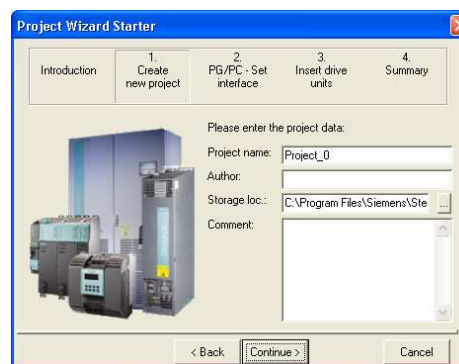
Project Wizard Starter

Introduction

1.
Create
new project

2.
PG/PC - Set
interface

3.
Insert drive
units

4.
Summary

Please enter the project data:

Project name: Project_0

Author:

Storage loc.: C:\Program Files\Siemens\Ste ...

Comment:

< Back

Continue >

Cancel